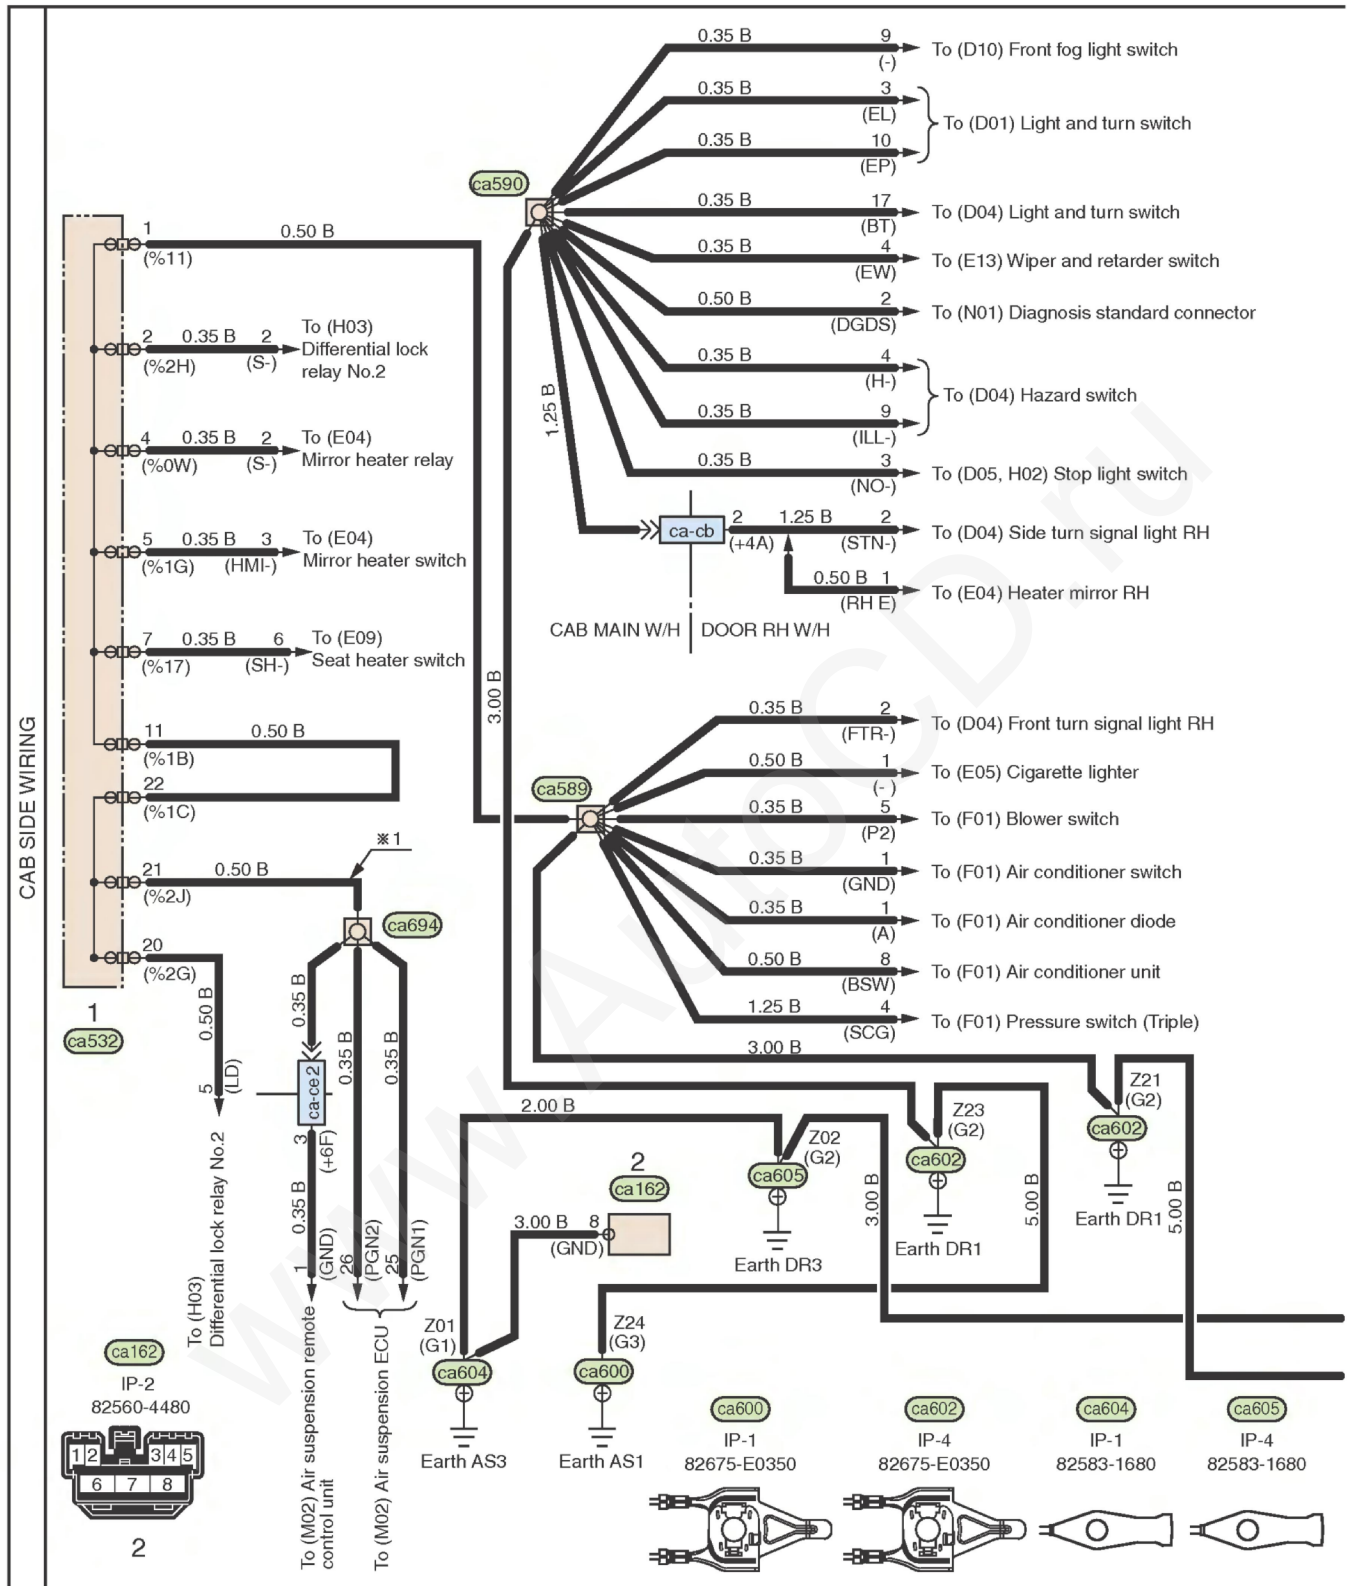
CAB SIDE WIRING

1 (%11) 0.50 B

2 0.35 B 2 (%2H) (S-) To (H03) Differential lock relay No.2

4 0.35 B 2 (%0W) (S-) To (E04) Mirror heater relay

5 0.35 B 3 (%1G) (HMI-) To (E04) Mirror heater switch

7 0.35 B 6 (%17) (SH-) To (E09) Seat heater switch

11 0.50 B (%1B)

22 (%1C)

21 0.50 B (%2J)

20 (%2G)

1 ca532

ca590

0.35 B 9 (-) To (D10) Front fog light switch

0.35 B 3 (EL)

0.35 B 10 (EP) To (D01) Light and turn switch

0.35 B 17 (BT) To (D04) Light and turn switch

0.35 B 4 (EW) To (E13) Wiper and retarder switch

0.50 B 2 (DGDS) To (N01) Diagnosis standard connector

0.35 B 4 (H-)

0.35 B 9 (ILL-) To (D04) Hazard switch

1.25 B

0.35 B 3 (NO-) To (D05, H02) Stop light switch

ca-cb 2 (+4A) 1.25 B 2 (STN-) To (D04) Side turn signal light RH

0.50 B 1 (RH E) To (E04) Heater mirror RH

CAB MAIN W/H DOOR RH W/H

3.00 B

ca589

0.35 B 2 (FTR-) To (D04) Front turn signal light RH

0.50 B 1 (-) To (E05) Cigarette lighter

0.35 B 5 (P2) To (F01) Blower switch

0.35 B 1 (GND) To (F01) Air conditioner switch

0.35 B 1 (A) To (F01) Air conditioner diode

0.50 B 8 (BSW) To (F01) Air conditioner unit

1.25 B 4 (SCG) To (F01) Pressure switch (Triple)

3.00 B

※1

ca694

0.50 B 5 (LD) To (H03) Differential lock relay No.2

0.35 B ca-ce 2 3 (+6F) 0.35 B 1 (GND) To (M02) Air suspension remote control unit

0.35 B 26 (PGN2) 0.35 B 25 (PGN1) To (M02) Air suspension ECU

2.00 B

2 ca162

3.00 B 8 (GND)

Z01 (G1) ca604 Earth AS3

Z24 (G3) ca600 Earth AS1

Z02 (G2) ca605 Earth DR3

3.00 B

Z23 (G2) ca602 Earth DR1

5.00 B

Z21 (G2) ca602 Earth DR1

5.00 B

ca162 IP-2 82560-4480
1 2 3 4 5 6 7 8
2

ca600 IP-1 82675-E0350

ca602 IP-4 82675-E0350

ca604 IP-1 82583-1680

ca605 IP-4 82583-1680

www.AutoCD.ru